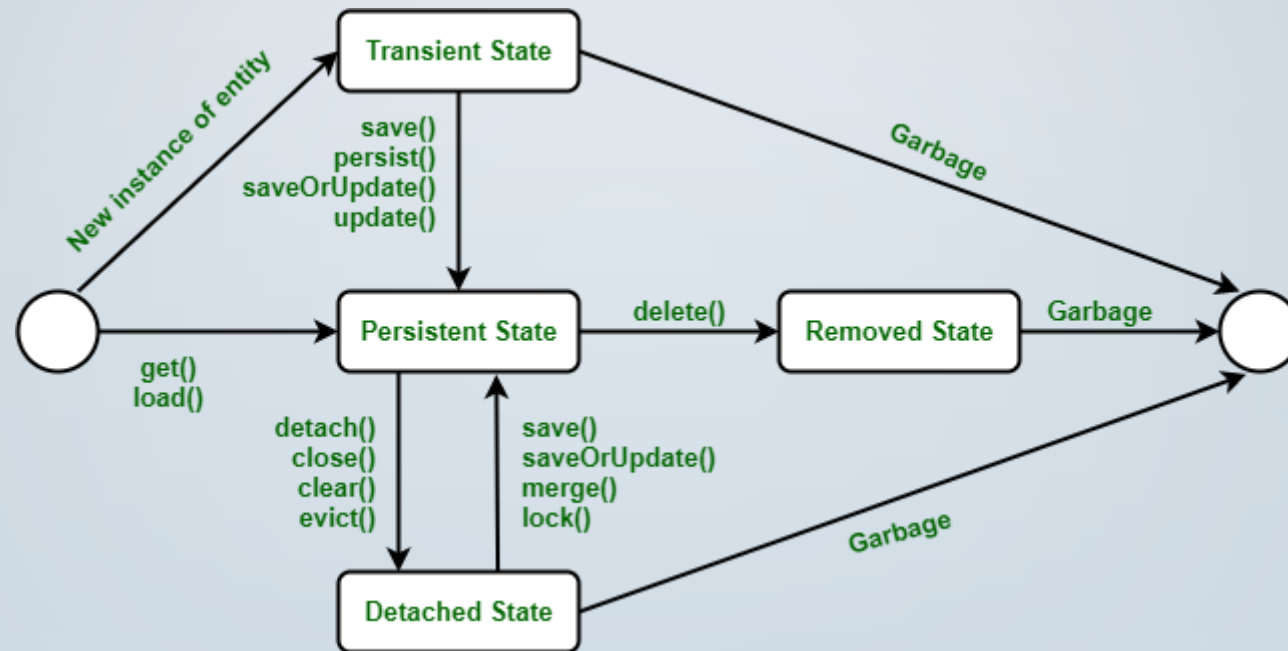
New instance of entity

Transient State

save()
persist()
saveOrUpdate()
update()

Garbage

get()
load()

Persistent State

delete()

Removed State

Garbage

detach()
close()
clear()
evict()

save()
saveOrUpdate()
merge()
lock()

Garbage

Detached State